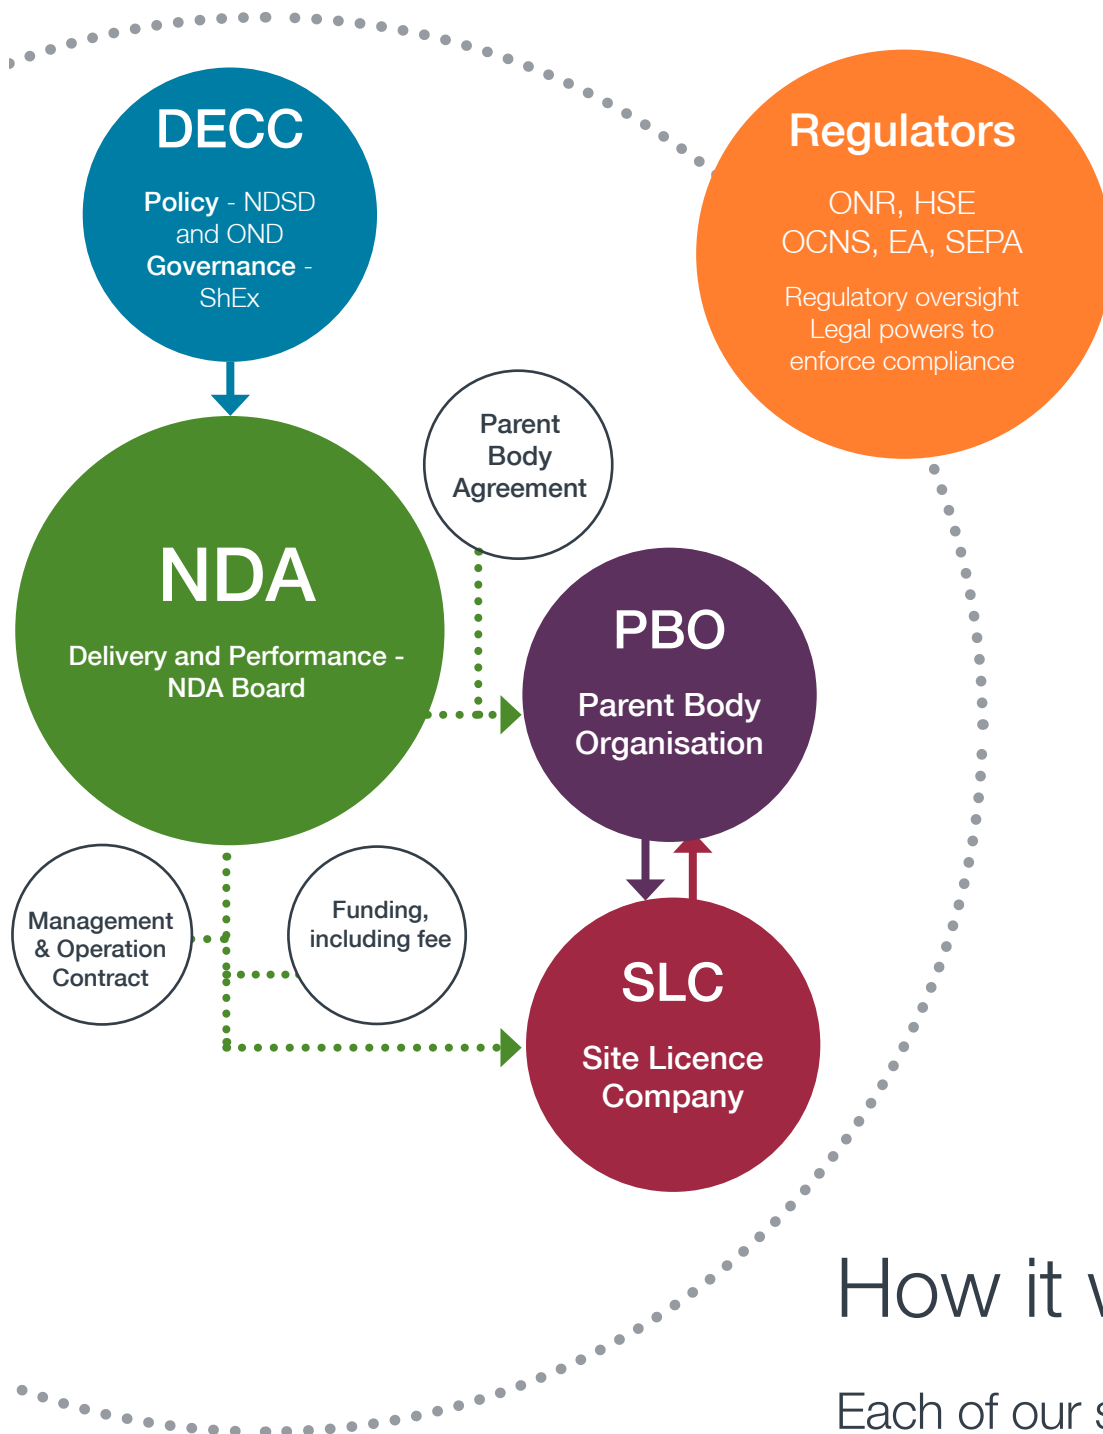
DECC

Policy - NDSD and OND
Governance - ShEx

Regulators

ONR, HSE
OCNS, EA, SEPA

Regulatory oversight
Legal powers to enforce compliance

Parent Body Agreement

NDA

Delivery and Performance - NDA Board

PBO

Parent Body Organisation

Management & Operation Contract

Funding, including fee

SLC

Site Licence Company

How it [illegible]

Each of our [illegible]